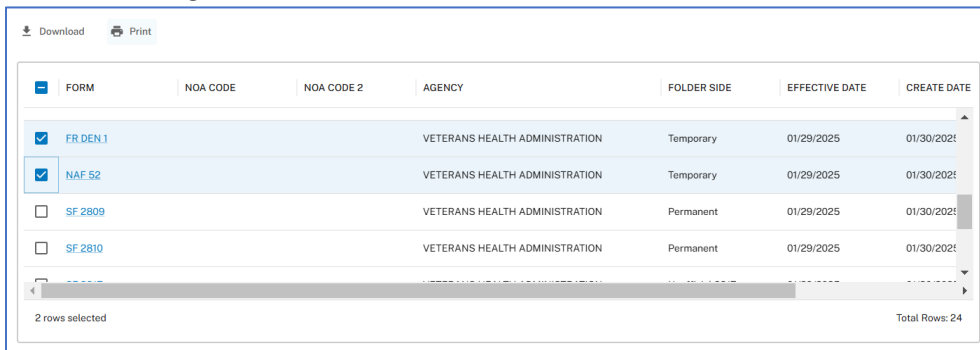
Download Print

| FORM | NOA CODE | NOA CODE 2 | AGENCY | FOLDER SIDE | EFFECTIVE DATE | CREATE DATE |
|---|---|---|---|---|---|---|
| FR DEN 1 | | | VETERANS HEALTH ADMINISTRATION | Temporary | 01/29/2025 | 01/30/2025 |
| NAF 52 | | | VETERANS HEALTH ADMINISTRATION | Temporary | 01/29/2025 | 01/30/2025 |
| SF 2809 | | | VETERANS HEALTH ADMINISTRATION | Permanent | 01/29/2025 | 01/30/2025 |
| SF 2810 | | | VETERANS HEALTH ADMINISTRATION | Permanent | 01/29/2025 | 01/30/2025 |
| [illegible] | | | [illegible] | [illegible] | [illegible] | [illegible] |

2 rows selected

Total Rows: 24